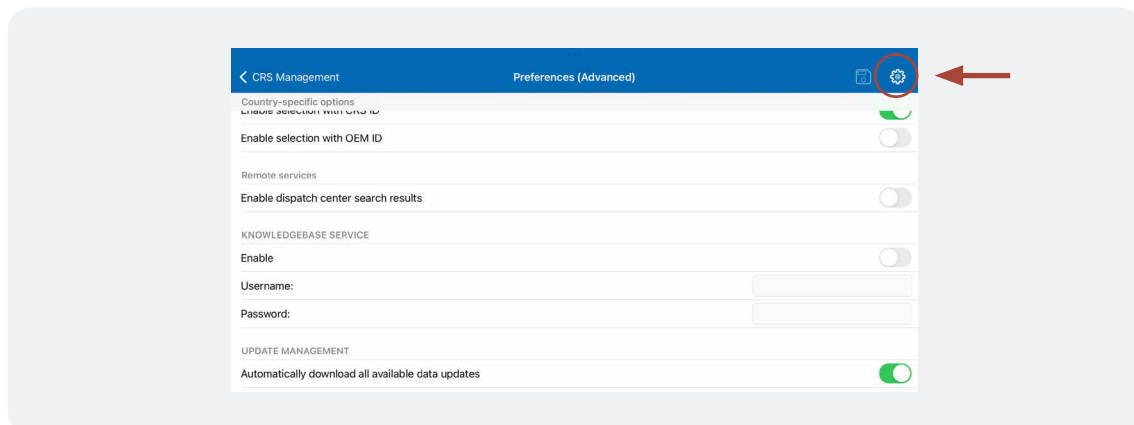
< CRS Management

Preferences (Advanced)

Country-specific options

Enable selection with CRS ID

Enable selection with OEM ID

Remote services

Enable dispatch center search results

KNOWLEDGEBASE SERVICE

Enable

Username:

Password:

UPDATE MANAGEMENT

Automatically download all available data updates